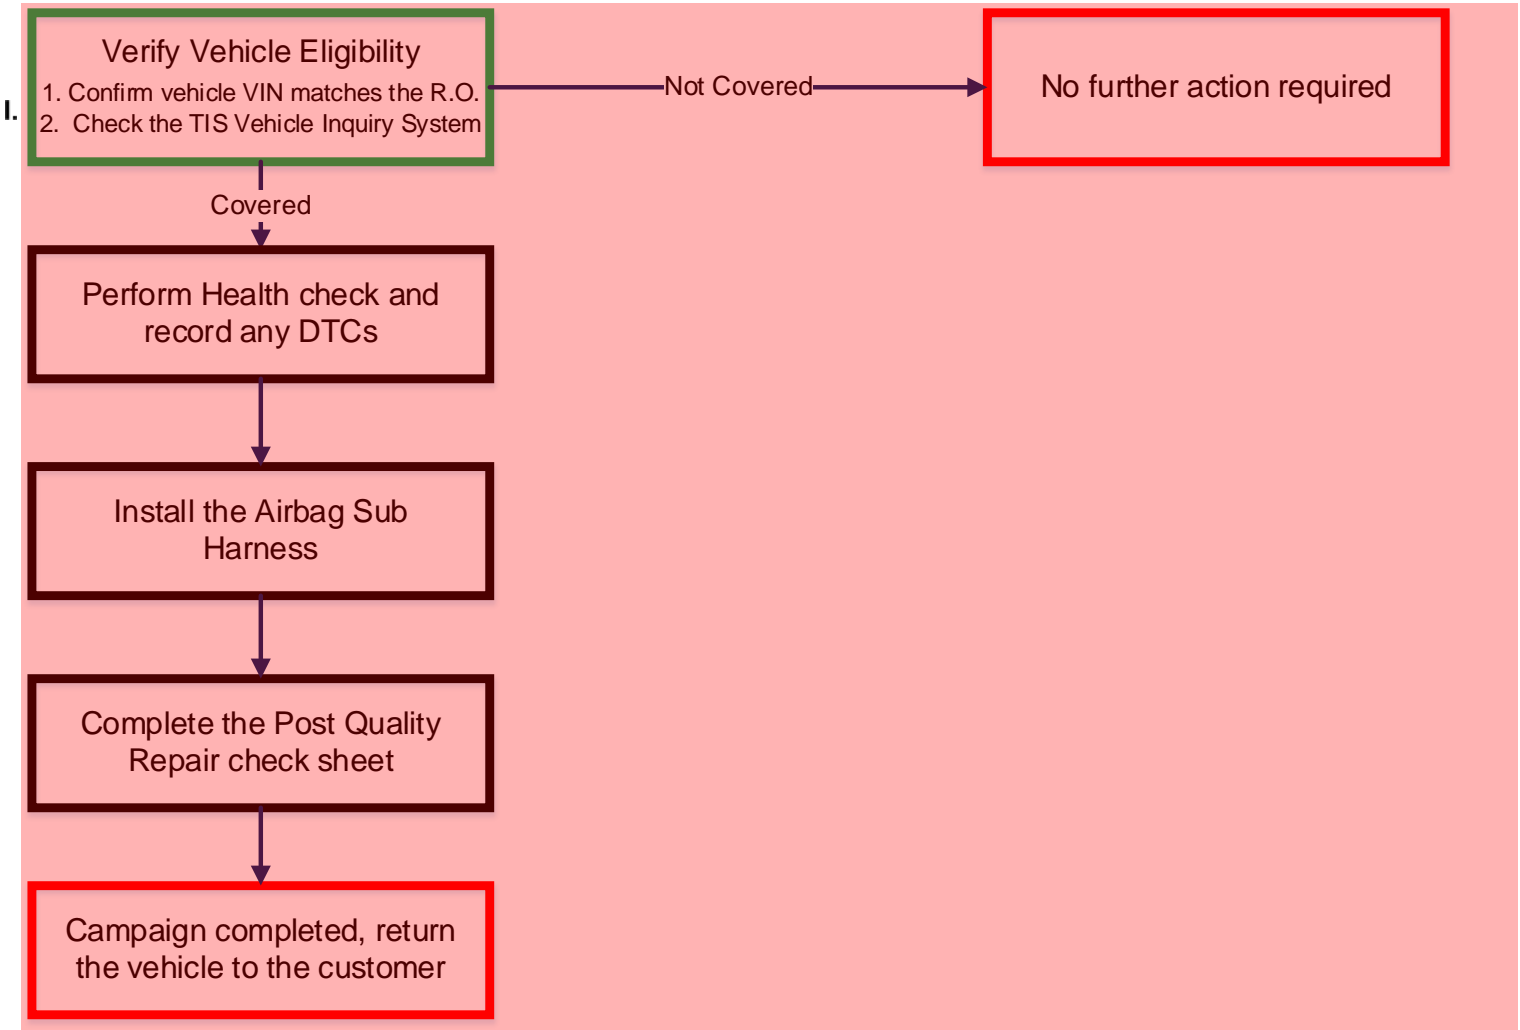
I.

Verify Vehicle Eligibility
1. Confirm vehicle VIN matches the R.O.
2. Check the TIS Vehicle Inquiry System

Not Covered

No further action required

Covered

Perform Health check and record any DTCs

Install the Airbag Sub Harness

Complete the Post Quality Repair check sheet

Campaign completed, return the vehicle to the customer